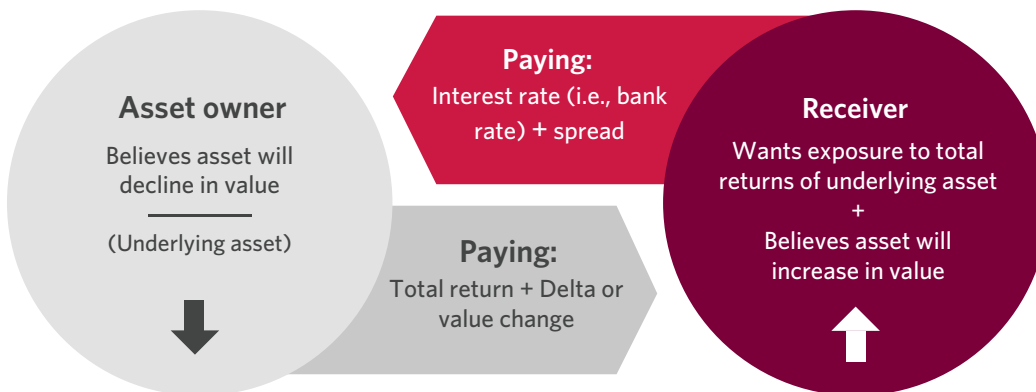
Asset owner

Believes asset will decline in value

(Underlying asset)

Paying:
Interest rate (i.e., bank rate) + spread

Paying:
Total return + Delta or value change

Receiver

Wants exposure to total returns of underlying asset
+
Believes asset will increase in value